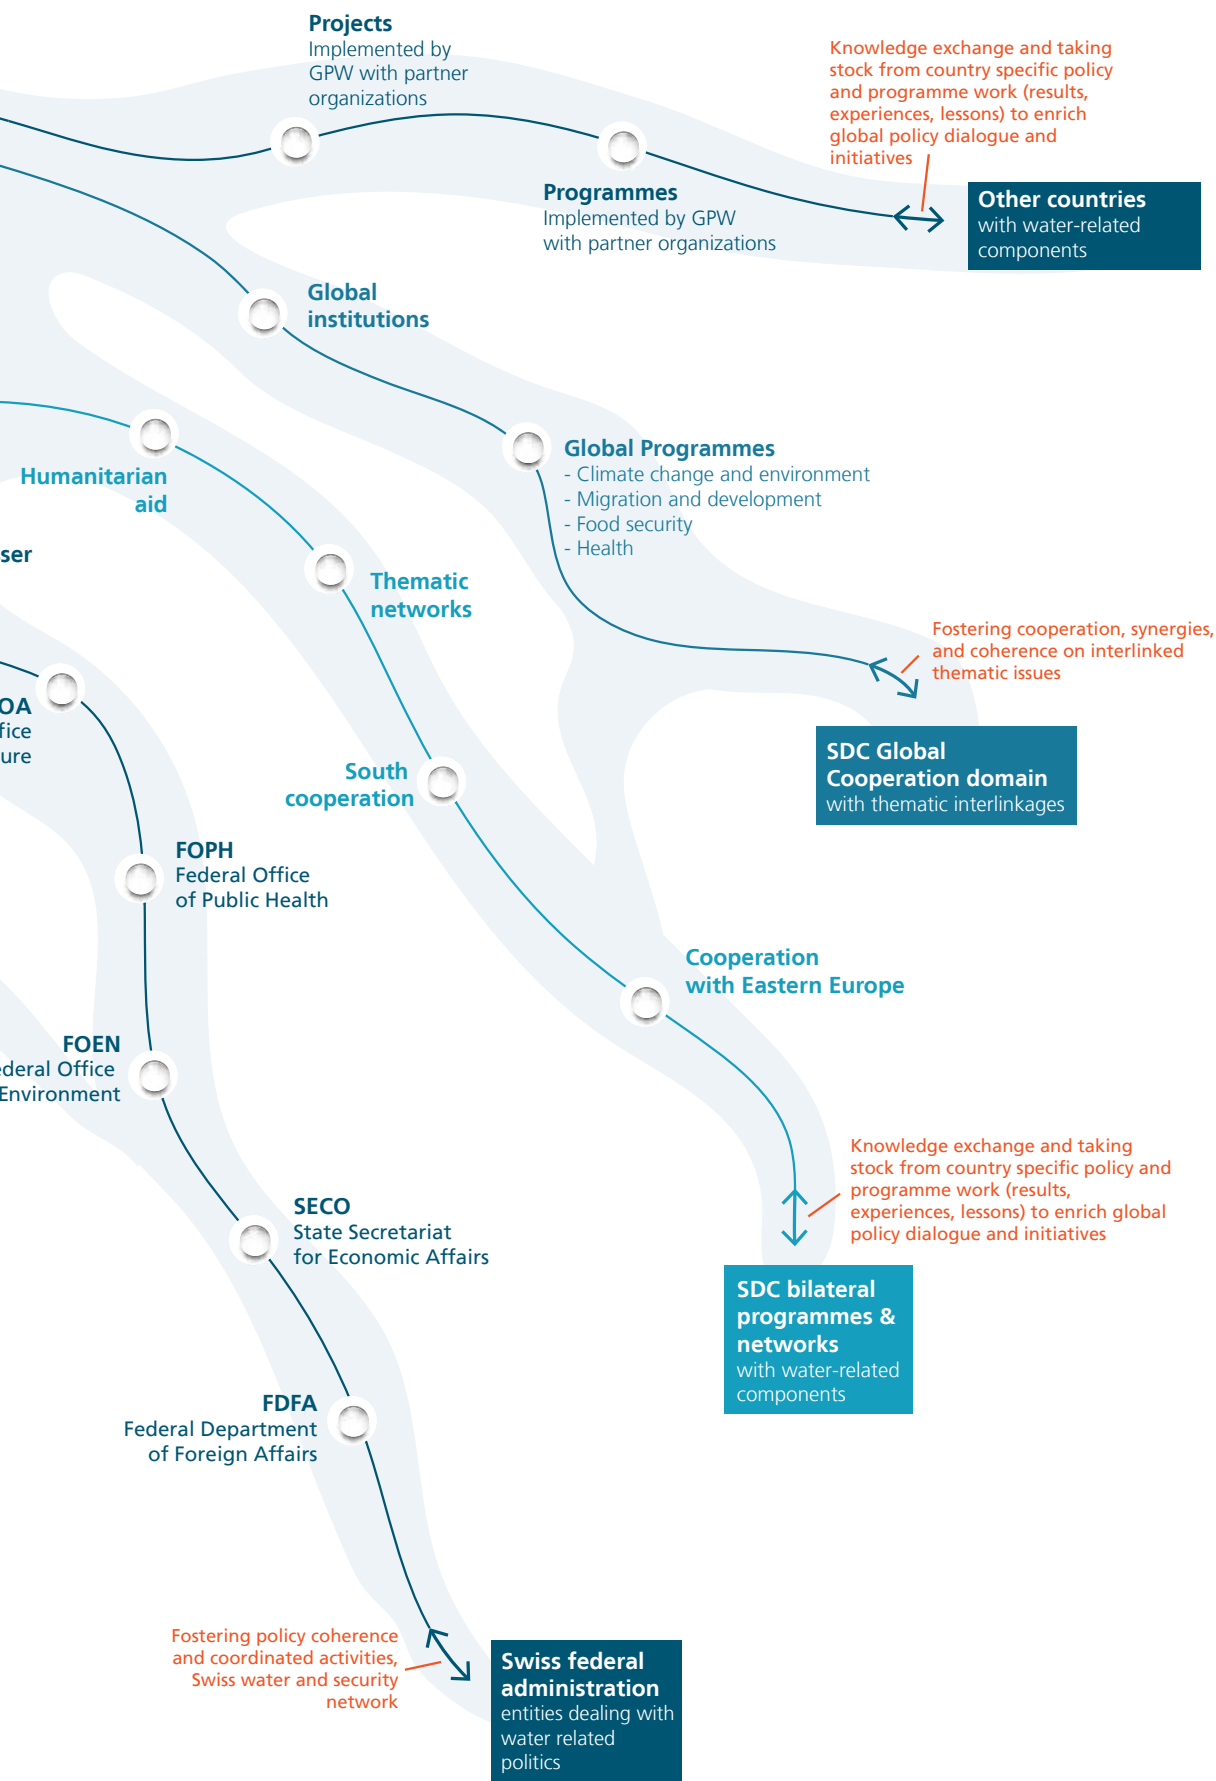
Projects
Implemented by GPW with partner organizations

Knowledge exchange and taking stock from country specific policy and programme work (results, experiences, lessons) to enrich global policy dialogue and initiatives

Programmes
Implemented by GPW with partner organizations

Other countries
with water-related components

Global institutions

Global Programmes
- Climate change and environment
- Migration and development
- Food security
- Health

Humanitarian aid

ser

Thematic networks

Fostering cooperation, synergies, and coherence on interlinked thematic issues

OA
fice
ure

SDC Global Cooperation domain
with thematic interlinkages

South cooperation

FOPH
Federal Office of Public Health

Cooperation with Eastern Europe

FOEN
ederal Office
Environment

Knowledge exchange and taking stock from country specific policy and programme work (results, experiences, lessons) to enrich global policy dialogue and initiatives

SECO
State Secretariat for Economic Affairs

SDC bilateral programmes & networks
with water-related components

FDFA
Federal Department of Foreign Affairs

Fostering policy coherence and coordinated activities, Swiss water and security network

Swiss federal administration
entities dealing with water related politics